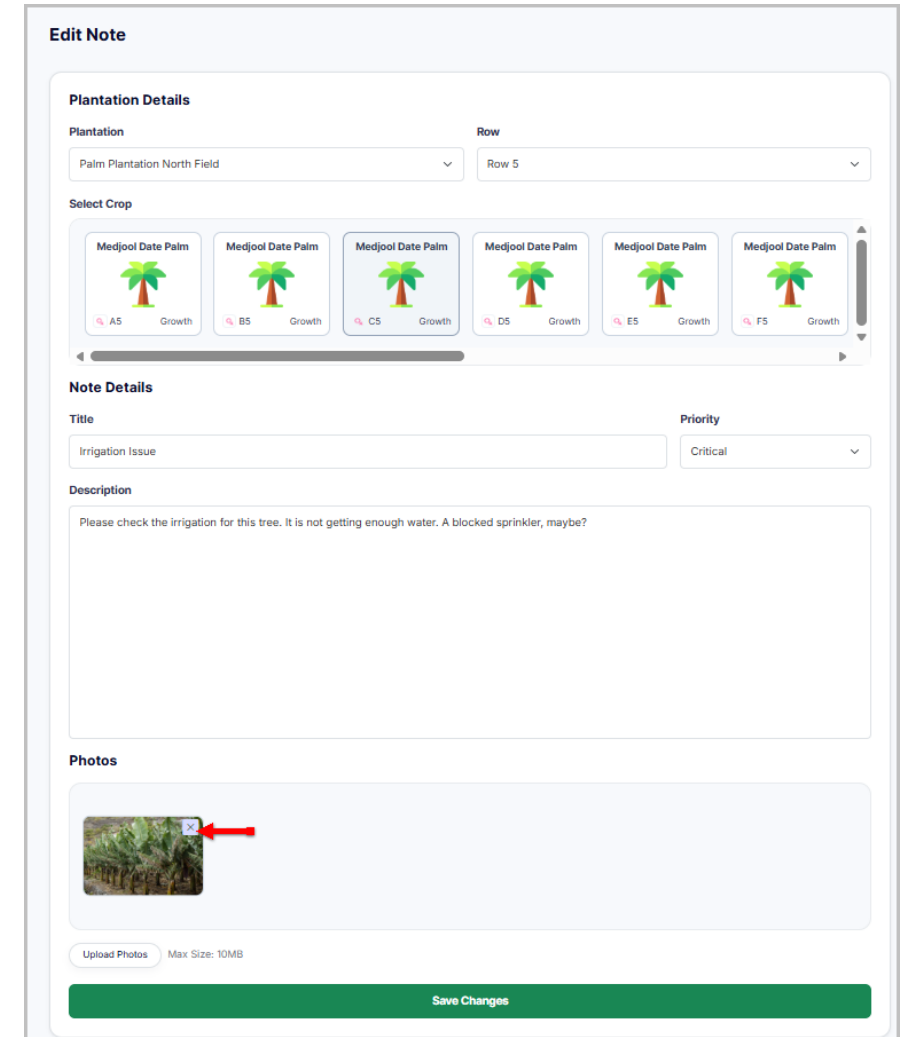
Edit Note

Plantation Details

Plantation
Palm Plantation North Field

Row
Row 5

Select Crop

Medjool Date Palm
A5 Growth

Medjool Date Palm
B5 Growth

Medjool Date Palm
C5 Growth

Medjool Date Palm
D5 Growth

Medjool Date Palm
E5 Growth

Medjool Date Palm
F5 Growth

Note Details

Title
Irrigation Issue

Priority
Critical

Description
Please check the irrigation for this tree. It is not getting enough water. A blocked sprinkler, maybe?

Photos

×

Upload Photos Max Size: 10MB

Save Changes